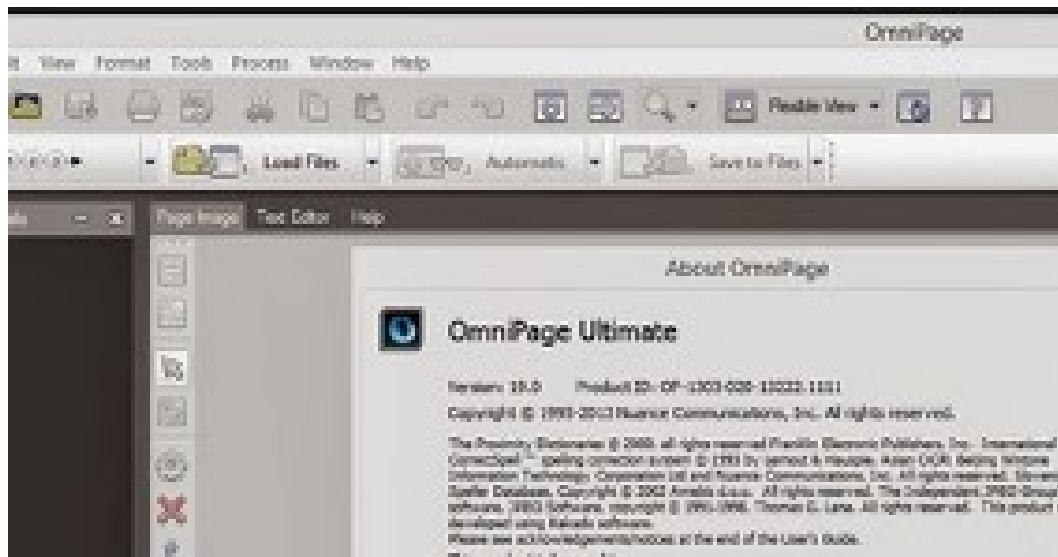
OmniPage

it View Format Tools Process Window Help

Reader View

Load Files Automatic Save to Files

Page Image Text Editor Help

About OmniPage

OmniPage Ultimate

Version: 19.0 Product ID: OP-1903-000-10222-1101

Copyright © 1993-2013 Nuance Communications, Inc. All rights reserved.

The Proximity Dictionaries © 2000, all rights reserved Franklin Electronic Publishers, Inc. International CorrectSpell™ spelling correction system © 1993 by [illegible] Asian OCR: Beijing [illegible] Information Technology Corporation Ltd and Nuance Communications, Inc. All rights reserved. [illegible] Speller Databases. Copyright © 2002 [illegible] All rights reserved. The Independent JPEG Group software. JPEG Software, copyright © 1991-1998, Thomas G. Lane. All rights reserved. This product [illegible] developed using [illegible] software.

Please see acknowledgements/notices at the end of the User's Guide.

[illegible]